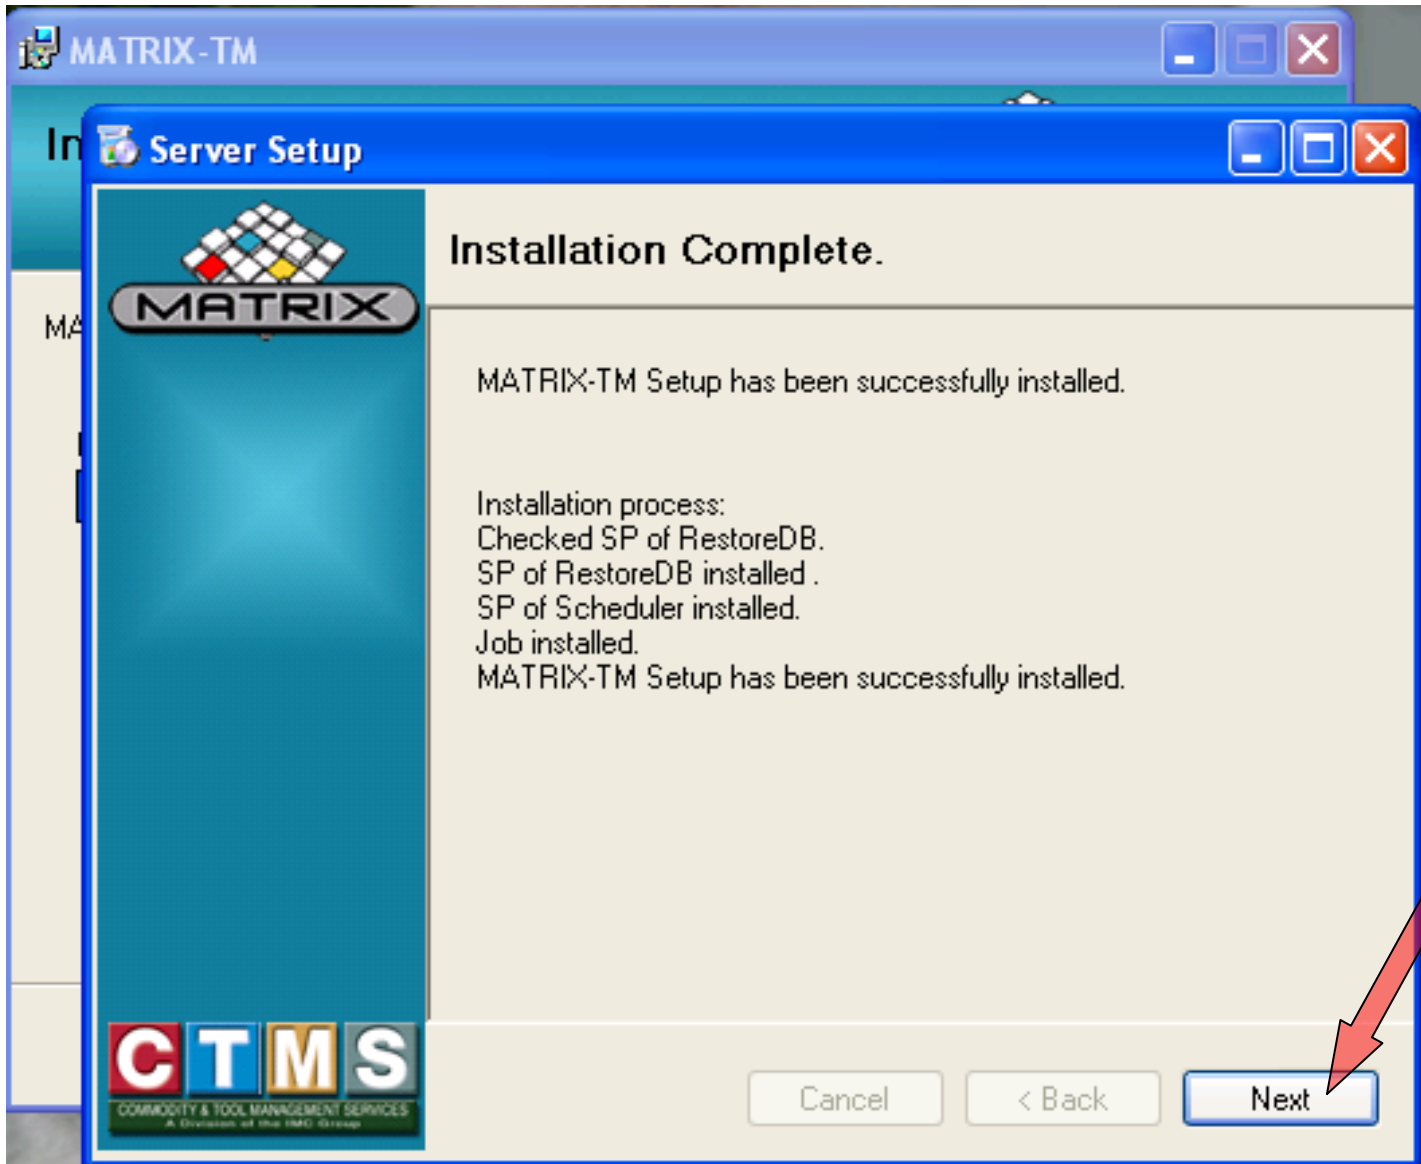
MATRIX-TM

In

MA

Server Setup

MATRIX

Installation Complete.

MATRIX-TM Setup has been successfully installed.

Installation process:
Checked SP of RestoreDB.
SP of RestoreDB installed .
SP of Scheduler installed.
Job installed.
MATRIX-TM Setup has been successfully installed.

CTMS
COMMODITY & TOOL MANAGEMENT SERVICES
A Division of the IMC Group

Cancel

< Back

Next